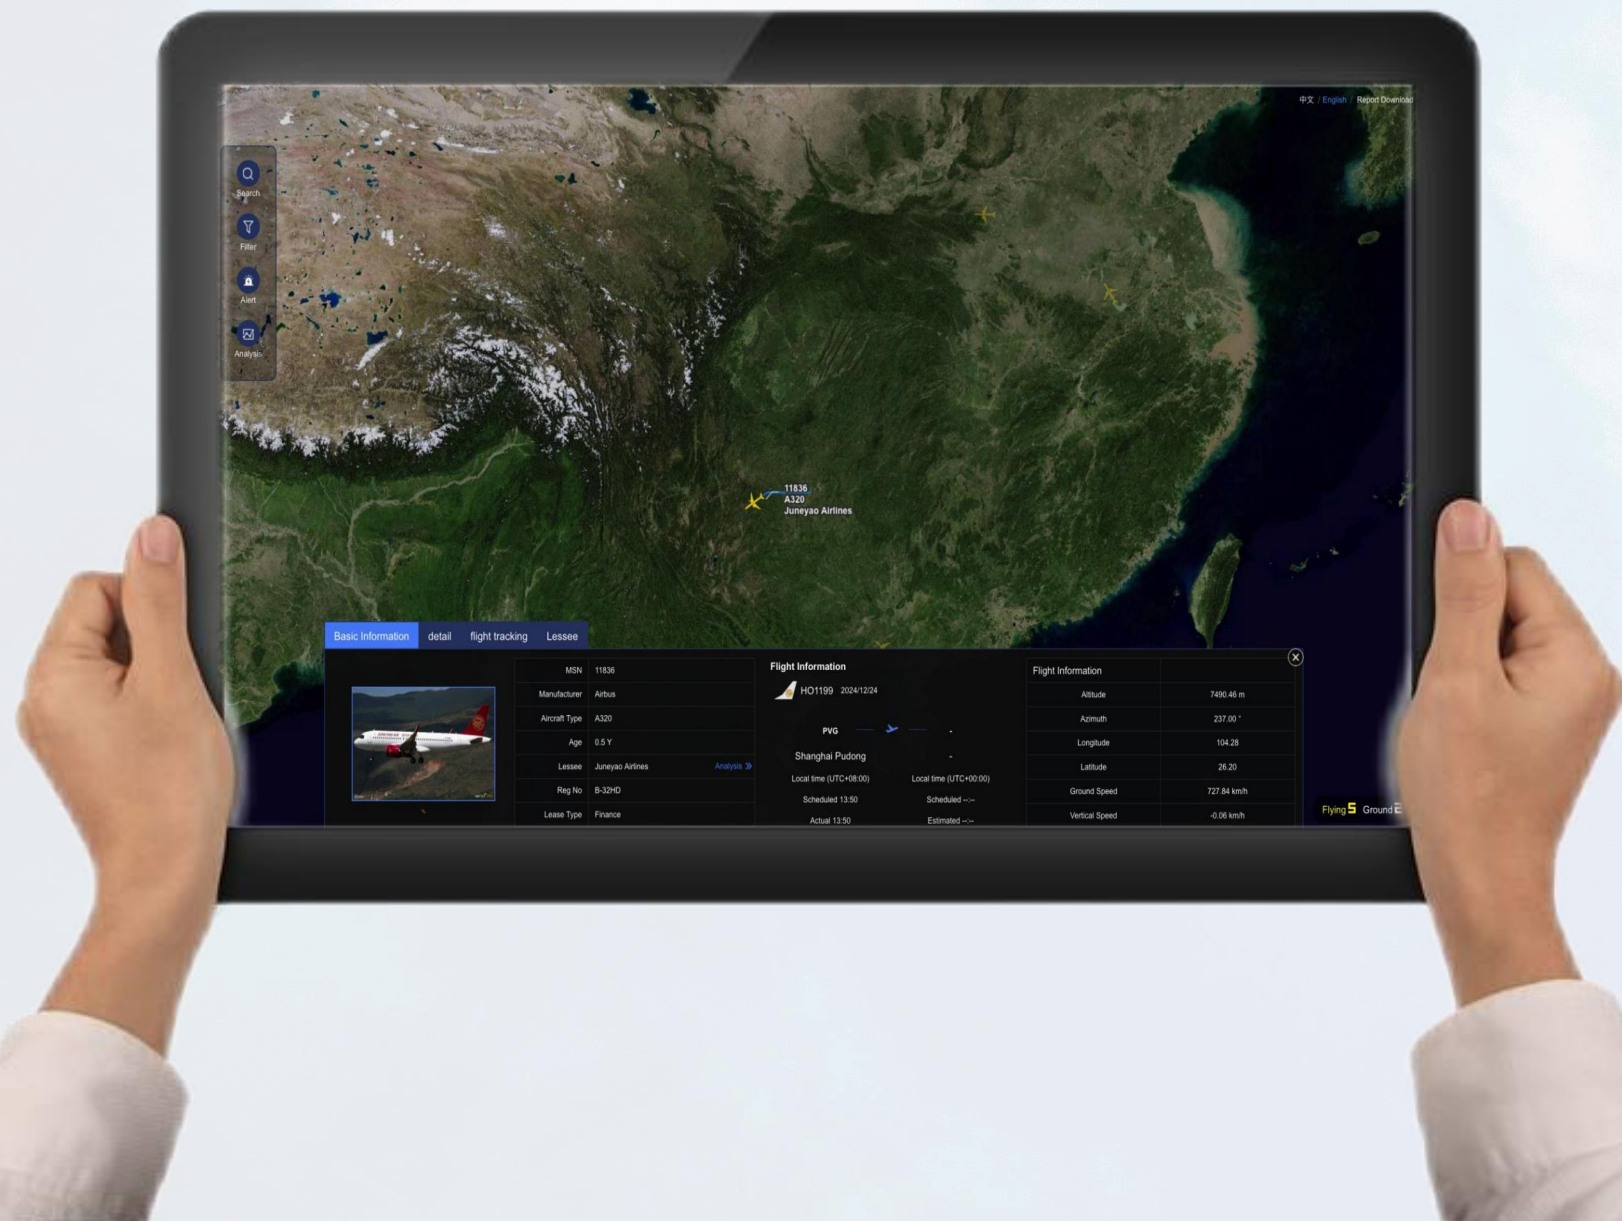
中文 / English / Report Download

Search
Filter
Alert
Analysis

11836
A320
Juneyao Airlines

Basic Information detail flight tracking Lessee

| MSN | 11836 |
|---|---|
| Manufacturer | Airbus |
| Aircraft Type | A320 |
| Age | 0.5 Y |
| Lessee | Juneyao Airlines Analysis » |
| Reg No | B-32HD |
| Lease Type | Finance |

Flight Information
HO1199 2024/12/24
PVG -
Shanghai Pudong -
Local time (UTC+08:00) Local time (UTC+00:00)
Scheduled 13:50 Scheduled --:--
Actual 13:50 Estimated --:--

| Flight Information | |
|---|---|
| Altitude | 7490.46 m |
| Azimuth | 237.00 ° |
| Longitude | 104.28 |
| Latitude | 26.20 |
| Ground Speed | 727.84 km/h |
| Vertical Speed | -0.06 km/h |

Flying 5 Ground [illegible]